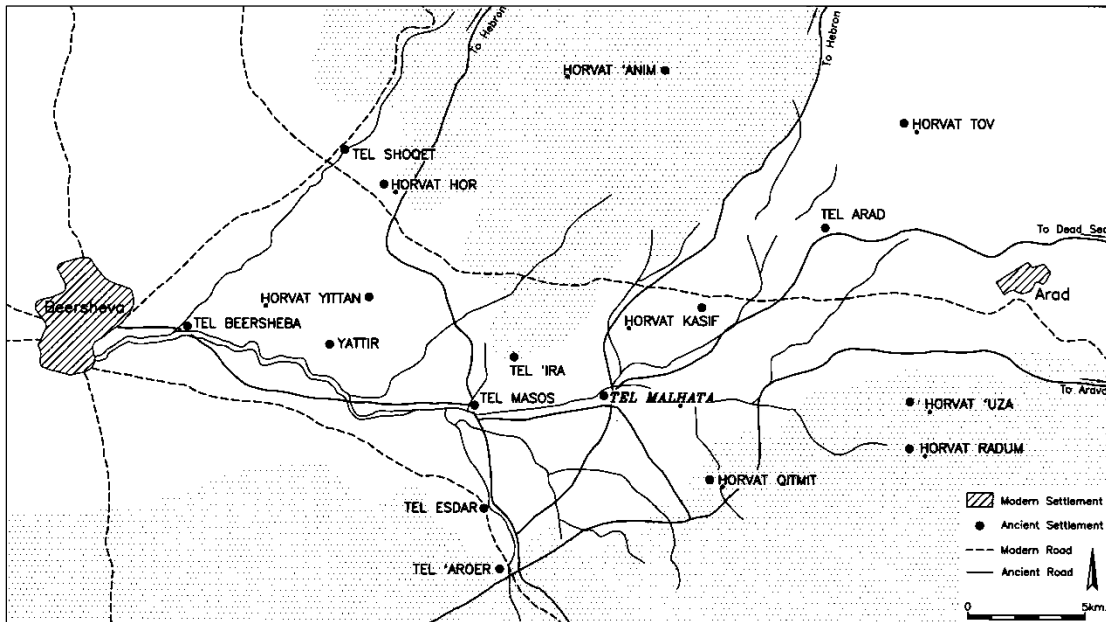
To Hebron
To Hebron
HORVAT 'ANIM
HORVAT TOV
TEL SHOQET
HORVAT HOR
TEL ARAD
To Dead Sea
Arad
Beersheva
HORVAT YITTAN
TEL BEERSHEBA
YATTIR
HORVAT KASIF
TEL 'IRA
TEL MASOS
TEL MALHATA
To Arava
HORVAT 'UZA
HORVAT RADUM
HORVAT QITMIT
TEL ESDAR
TEL 'AROER

| | |
|---|---|
| | Modern Settlement |
| ● | Ancient Settlement |
| - - - | Modern Road |
| —— | Ancient Road |

0
5km.